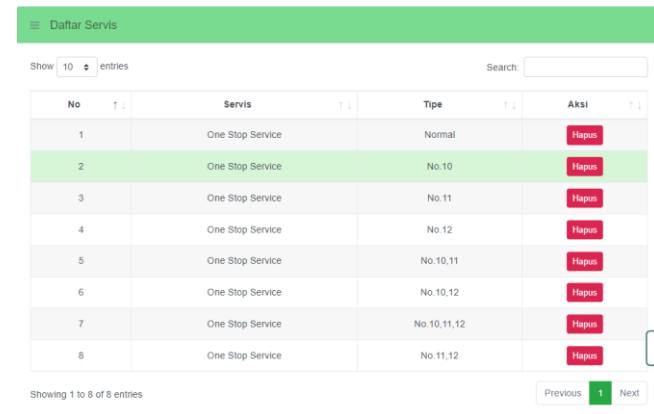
≡ Daftar Servis

Show 10 entries

Search:

| No | Servis | Tipe | Aksi |
|---|---|---|---|
| 1 | One Stop Service | Normal | Hapus |
| 2 | One Stop Service | No.10 | Hapus |
| 3 | One Stop Service | No.11 | Hapus |
| 4 | One Stop Service | No.12 | Hapus |
| 5 | One Stop Service | No.10,11 | Hapus |
| 6 | One Stop Service | No.10,12 | Hapus |
| 7 | One Stop Service | No.10,11,12 | Hapus |
| 8 | One Stop Service | No.11,12 | Hapus |

Showing 1 to 8 of 8 entries

Previous 1 Next